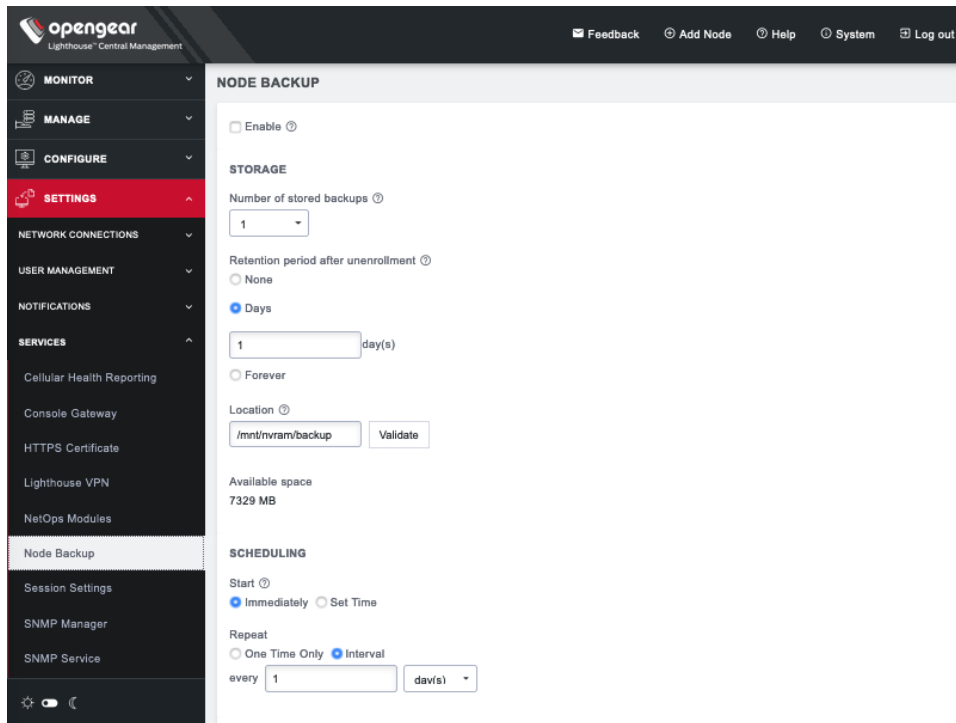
opengear
Lighthouse™ Central Management

Feedback
Add Node
Help
System
Log out

MONITOR
MANAGE
CONFIGURE
SETTINGS
NETWORK CONNECTIONS
USER MANAGEMENT
NOTIFICATIONS
SERVICES
Cellular Health Reporting
Console Gateway
HTTPS Certificate
Lighthouse VPN
NetOps Modules
Node Backup
Session Settings
SNMP Manager
SNMP Service

NODE BACKUP

Enable

STORAGE

Number of stored backups
1

Retention period after unenrollment
None
Days
1 day(s)
Forever

Location
/mnt/nvram/backup
Validate

Available space
7329 MB

SCHEDULING

Start
Immediately Set Time

Repeat
One Time Only Interval
every 1 day(s)